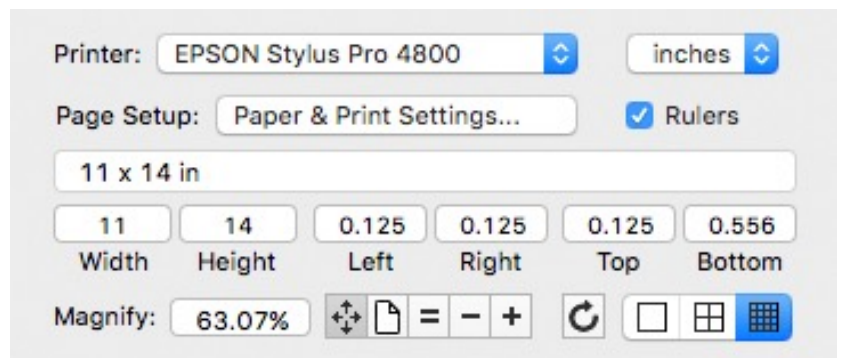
Printer: EPSON Stylus Pro 4800
inches

Page Setup: Paper & Print Settings...
Rulers

11 x 14 in

| 11 | 14 | 0.125 | 0.125 | 0.125 | 0.556 |
|---|---|---|---|---|---|
| Width | Height | Left | Right | Top | Bottom |

Magnify: 63.07%
= − +